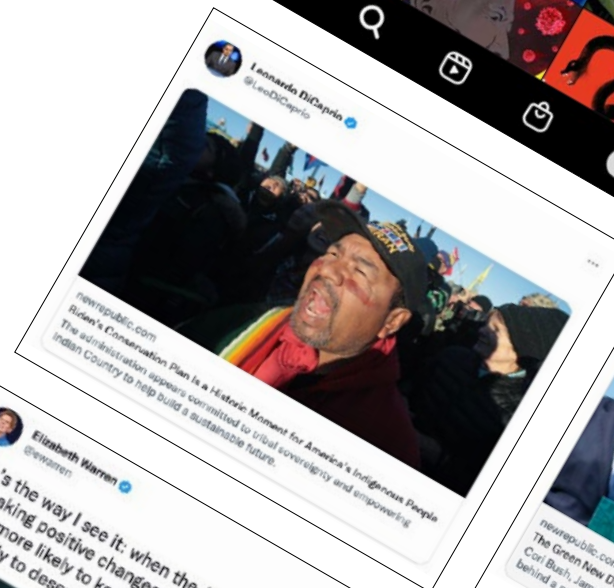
Leonardo DiCaprio
@LeoDiCaprio

newrepublic.com
Biden's Conservation Plan Is a Historic Moment for America's Indigenous People
The administration appears committed to tribal sovereignty and empowering Indian Country to help build a sustainable future.

Elizabeth Warren
@ewarren

's the way I see it: when the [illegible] aking positive change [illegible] more likely to k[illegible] y to des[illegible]

newrepublic.com
The Green New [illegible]
Cori Bush, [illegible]
behind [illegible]